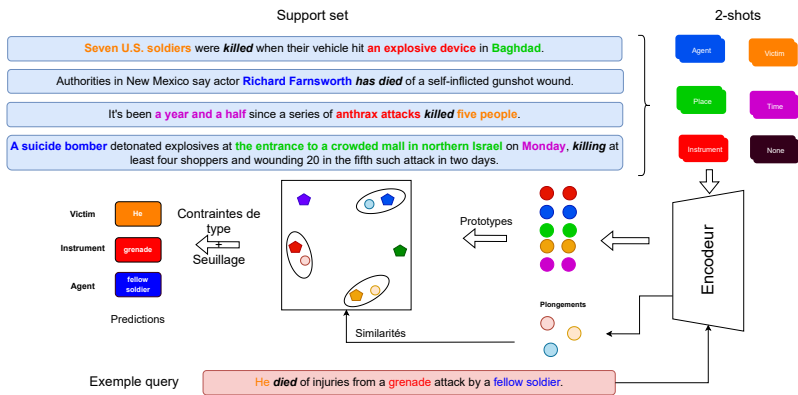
Support set

2-shots

Seven U.S. soldiers were killed when their vehicle hit an explosive device in Baghdad.

Authorities in New Mexico say actor Richard Farnsworth has died of a self-inflicted gunshot wound.

It's been a year and a half since a series of anthrax attacks killed five people.

A suicide bomber detonated explosives at the entrance to a crowded mall in northern Israel on Monday, killing at least four shoppers and wounding 20 in the fifth such attack in two days.

Agent

Victim

Place

Time

Instrument

None

Victim He

Instrument grenade

Agent fellow soldier

Predictions

Contraintes de type

+

Seuillage

Prototypes

Encodeur

Plongements

Similarités

Exemple query

He died of injuries from a grenade attack by a fellow soldier.